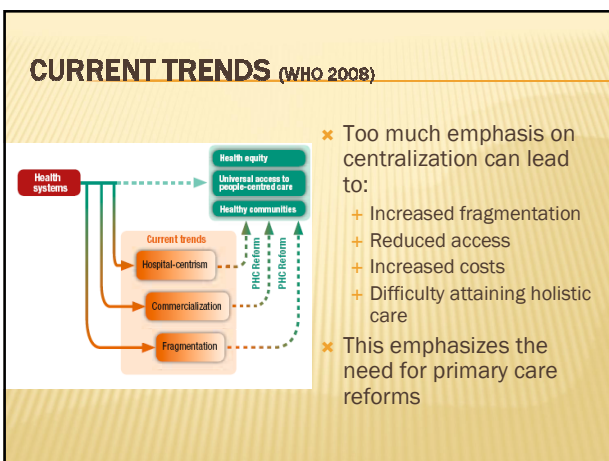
CURRENT TRENDS (WHO 2008)

Health systems

Health equity

Universal access to people-centred care

Healthy communities

Current trends

Hospital-centrism

Commercialization

Fragmentation

PHC Reform

PHC Reform

Too much emphasis on centralization can lead to:

+ Increased fragmentation
+ Reduced access
+ Increased costs
+ Difficulty attaining holistic care

This emphasizes the need for primary care reforms